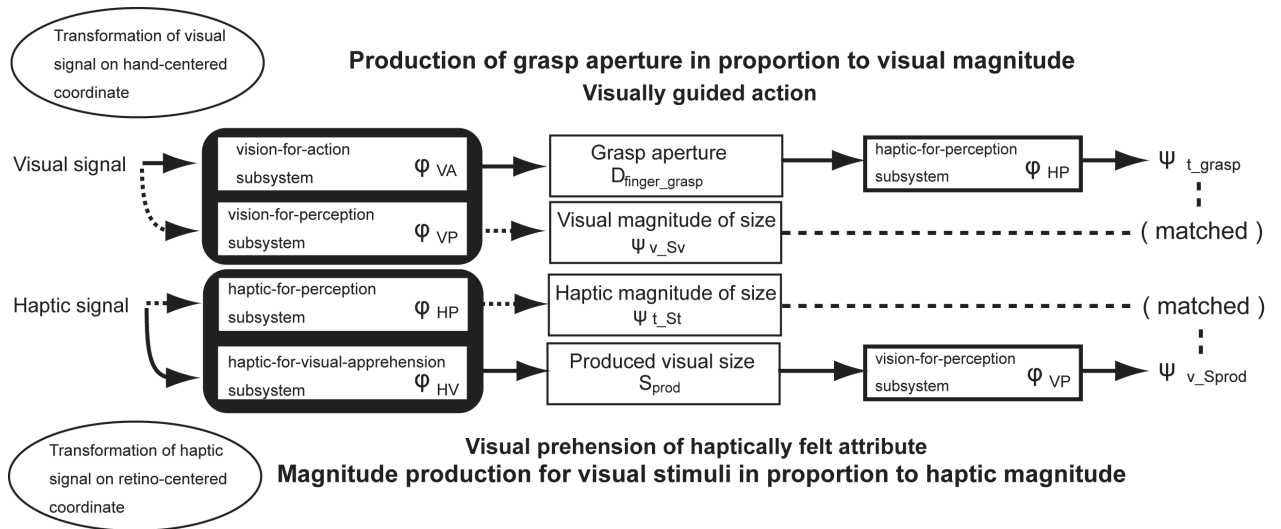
Transformation of visual signal on hand-centered coordinate

Production of grasp aperture in proportion to visual magnitude
Visually guided action

Visual signal

vision-for-action subsystem $\varphi_{VA}$

vision-for-perception subsystem $\varphi_{VP}$

Grasp aperture $D_{finger\_grasp}$

haptic-for-perception subsystem $\varphi_{HP}$

$\Psi_{t\_grasp}$

Visual magnitude of size $\Psi_{v\_Sv}$

( matched )

Haptic signal

haptic-for-perception subsystem $\varphi_{HP}$

Haptic magnitude of size $\Psi_{t\_St}$

( matched )

haptic-for-visual-apprehension subsystem $\varphi_{HV}$

Produced visual size $S_{prod}$

vision-for-perception subsystem $\varphi_{VP}$

$\Psi_{v\_Sprod}$

Transformation of haptic signal on retino-centered coordinate

Visual prehension of haptically felt attribute
Magnitude production for visual stimuli in proportion to haptic magnitude